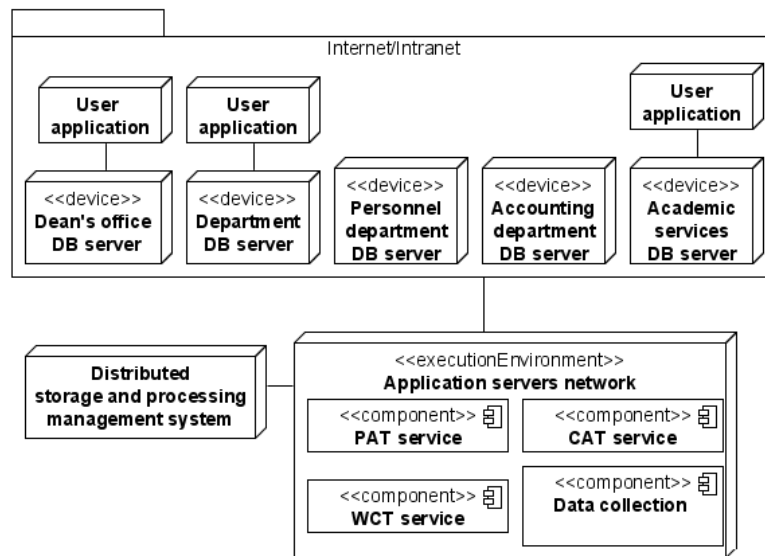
Internet/Intranet

User application

User application

User application

<<device>>
Dean's office DB server

<<device>>
Department DB server

<<device>>
Personnel department DB server

<<device>>
Accounting department DB server

<<device>>
Academic services DB server

Distributed storage and processing management system

<<executionEnvironment>>
Application servers network

<<component>>
PAT service

<<component>>
CAT service

<<component>>
WCT service

<<component>>
Data collection